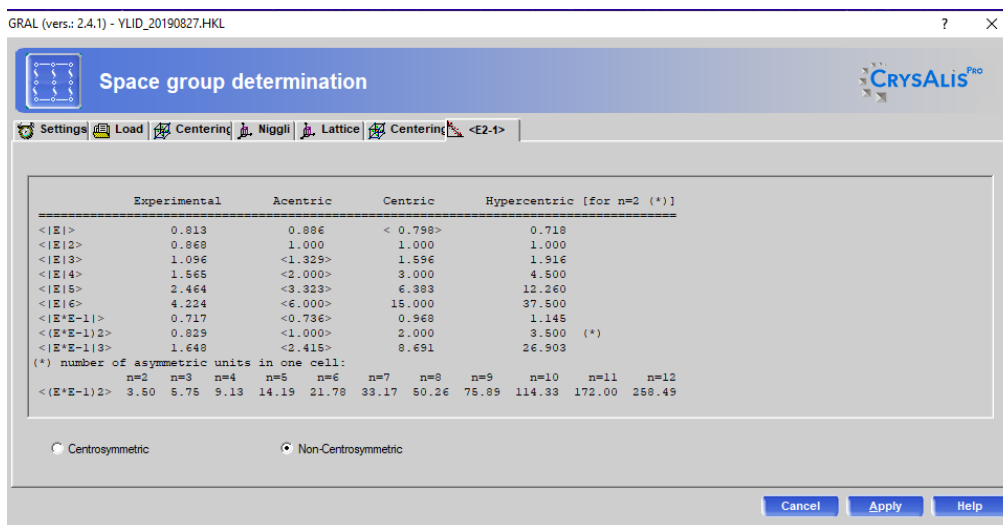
GRAL (vers.: 2.4.1) - YLID_20190827.HKL ? ×

Space group determination

CrysAlis Pro

Settings | Load | Centering | Niggli | Lattice | Centering | <E2-1>

| | Experimental | Acentric | Centric | Hypercentric [for n=2 (*)] |
|---|---|---|---|---|
| <\|E\|> | 0.813 | 0.886 | < 0.798> | 0.718 |
| <\|E\|2> | 0.868 | 1.000 | 1.000 | 1.000 |
| <\|E\|3> | 1.096 | <1.329> | 1.596 | 1.916 |
| <\|E\|4> | 1.565 | <2.000> | 3.000 | 4.500 |
| <\|E\|5> | 2.464 | <3.323> | 6.383 | 12.260 |
| <\|E\|6> | 4.224 | <6.000> | 15.000 | 37.500 |
| <\|E*E-1\|> | 0.717 | <0.736> | 0.968 | 1.145 |
| <(E*E-1)2> | 0.829 | <1.000> | 2.000 | 3.500 (*) |
| <\|E*E-1\|3> | 1.648 | <2.415> | 8.691 | 26.903 |

(*) number of asymmetric units in one cell:

| | n=2 | n=3 | n=4 | n=5 | n=6 | n=7 | n=8 | n=9 | n=10 | n=11 | n=12 |
|---|---|---|---|---|---|---|---|---|---|---|---|
| <(E*E-1)2> | 3.50 | 5.75 | 9.13 | 14.19 | 21.78 | 33.17 | 50.26 | 75.89 | 114.33 | 172.00 | 258.49 |

Centrosymmetric
Non-Centrosymmetric

Cancel Apply Help